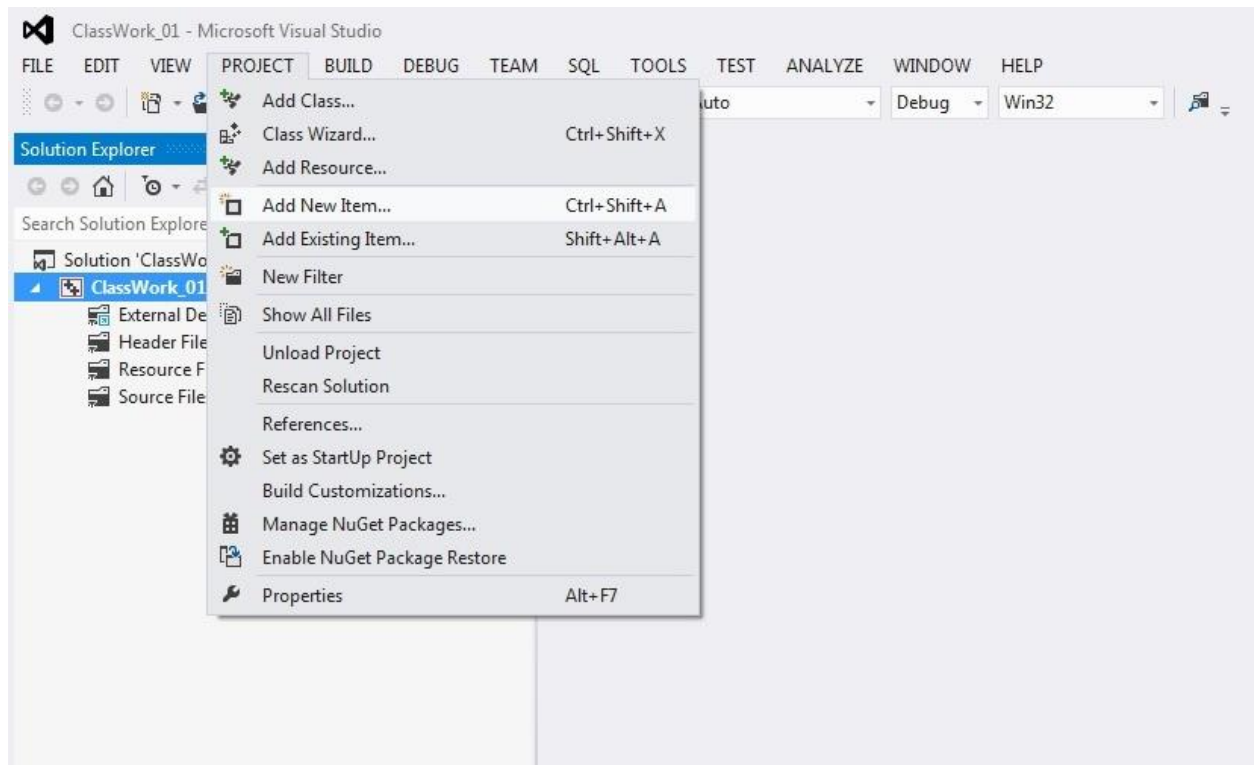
ClassWork_01 - Microsoft Visual Studio

FILE EDIT VIEW PROJECT BUILD DEBUG TEAM SQL TOOLS TEST ANALYZE WINDOW HELP

uto Debug Win32

Solution Explorer

Search Solution Explore

Solution 'ClassWo

ClassWork_01

External De

Header File

Resource F

Source File

Add Class...
Class Wizard... Ctrl+Shift+X
Add Resource...
Add New Item... Ctrl+Shift+A
Add Existing Item... Shift+Alt+A
New Filter
Show All Files
Unload Project
Rescan Solution
References...
Set as StartUp Project
Build Customizations...
Manage NuGet Packages...
Enable NuGet Package Restore
Properties Alt+F7